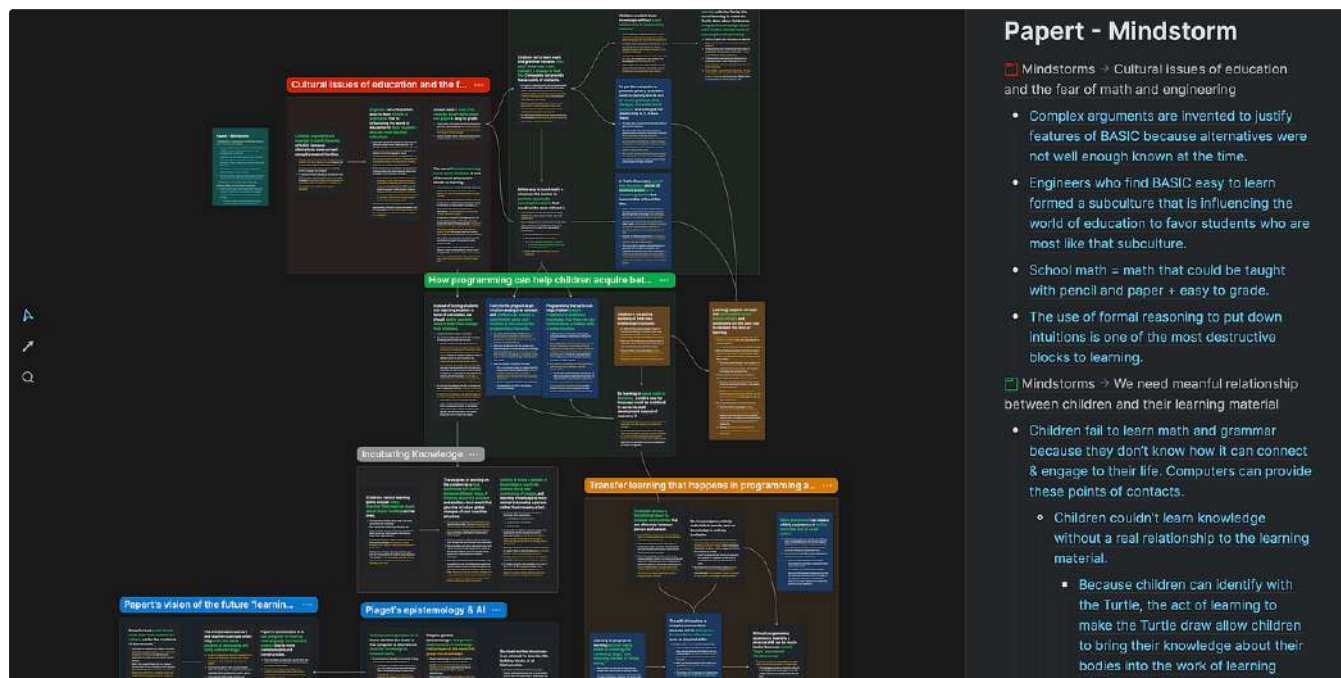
Cultural issues of education and the f... ···

How programming can help children acquire bet... ···

Incubating Knowledge ···

Transfer learning that happens in programming a... ···

Papert's vision of the future "learnin... ···

Piaget's epistemology & AI ···

Papert - Mindstorm

Mindstorms → Cultural issues of education and the fear of math and engineering

- Complex arguments are invented to justify features of BASIC because alternatives were not well enough known at the time.
- Engineers who find BASIC easy to learn formed a subculture that is influencing the world of education to favor students who are most like that subculture.
- School math = math that could be taught with pencil and paper + easy to grade.
- The use of formal reasoning to put down intuitions is one of the most destructive blocks to learning.

Mindstorms → We need meanful relationship between children and their learning material

- Children fail to learn math and grammar because they don't know how it can connect & engage to their life. Computers can provide these points of contacts.
  - Children couldn't learn knowledge without a real relationship to the learning material.
    - Because children can identify with the Turtle, the act of learning to make the Turtle draw allow children to bring their knowledge about their bodies into the work of learning